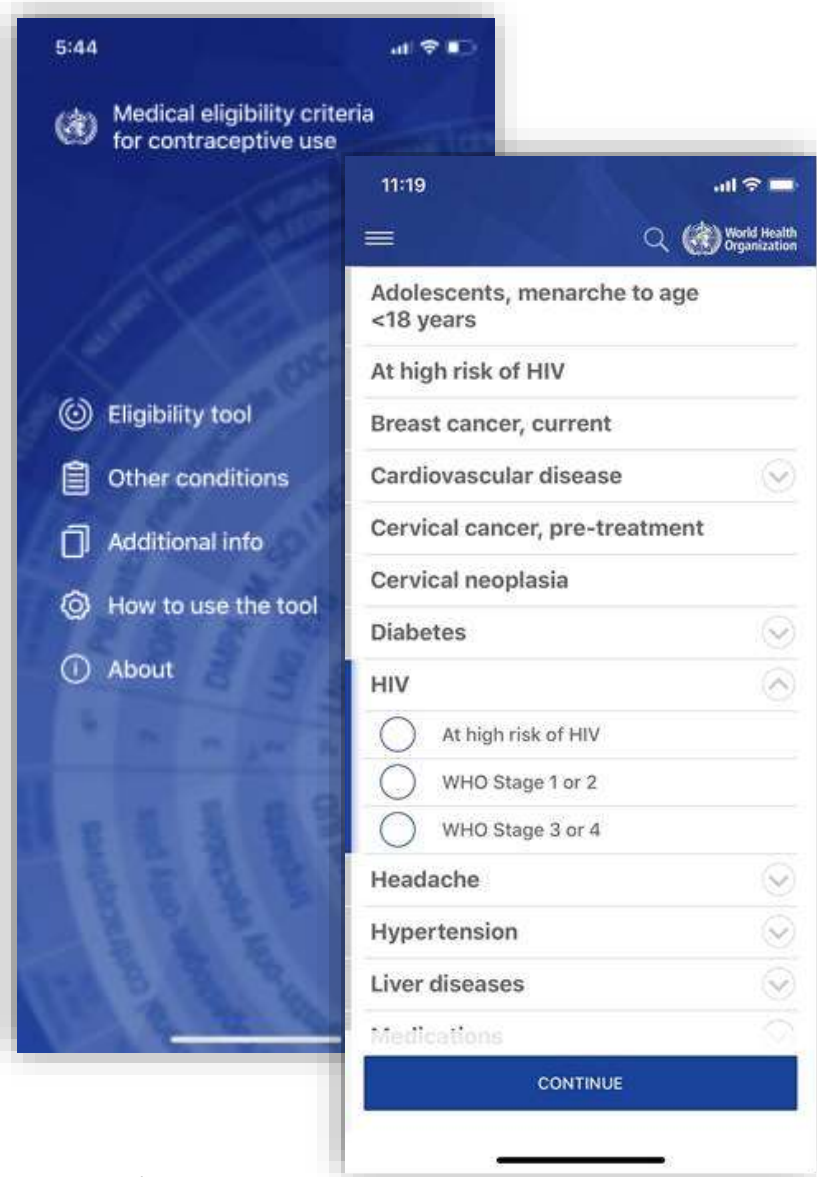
5:44

Medical eligibility criteria for contraceptive use

Eligibility tool

Other conditions

Additional info

How to use the tool

About

11:19

World Health Organization

Adolescents, menarche to age <18 years

At high risk of HIV

Breast cancer, current

Cardiovascular disease

Cervical cancer, pre-treatment

Cervical neoplasia

Diabetes

HIV

At high risk of HIV

WHO Stage 1 or 2

WHO Stage 3 or 4

Headache

Hypertension

Liver diseases

Medications

CONTINUE